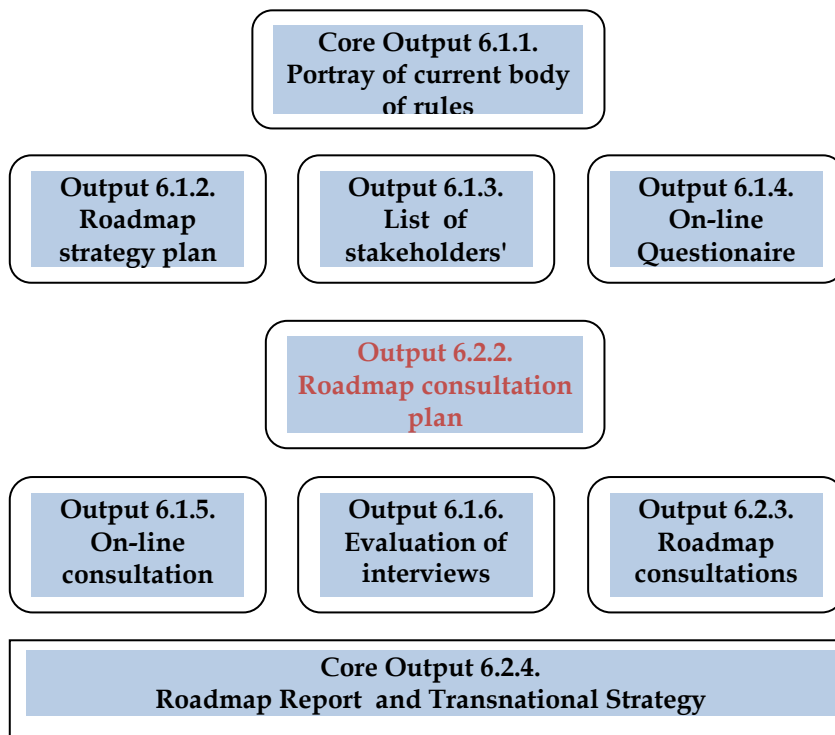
Core Output 6.1.1. Portray of current body of rules

Output 6.1.2. Roadmap strategy plan

Output 6.1.3. List of stakeholders'

Output 6.1.4. On-line Questionaire

Output 6.2.2. Roadmap consultation plan

Output 6.1.5. On-line consultation

Output 6.1.6. Evaluation of interviews

Output 6.2.3. Roadmap consultations

Core Output 6.2.4.
Roadmap Report and Transnational Strategy